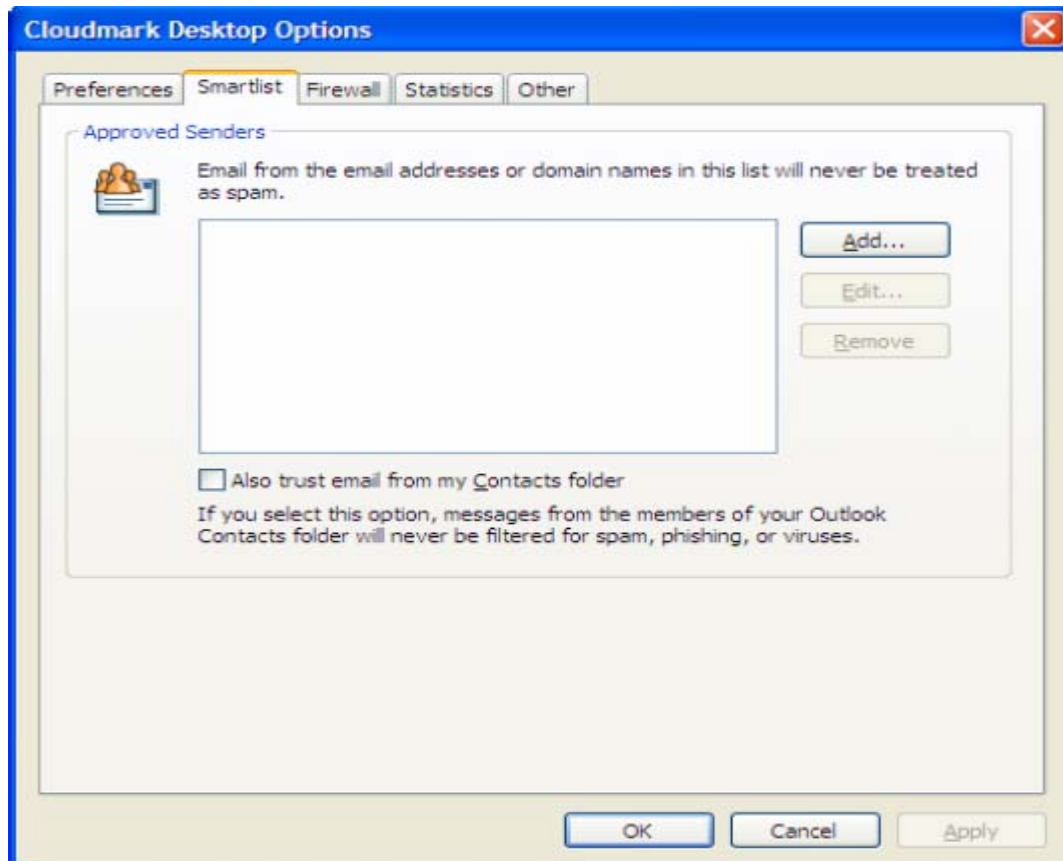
Cloudmark Desktop Options

Preferences | Smartlist | Firewall | Statistics | Other

Approved Senders

Email from the email addresses or domain names in this list will never be treated as spam.

Add...

Edit...

Remove

Also trust email from my Contacts folder

If you select this option, messages from the members of your Outlook Contacts folder will never be filtered for spam, phishing, or viruses.

OK

Cancel

Apply